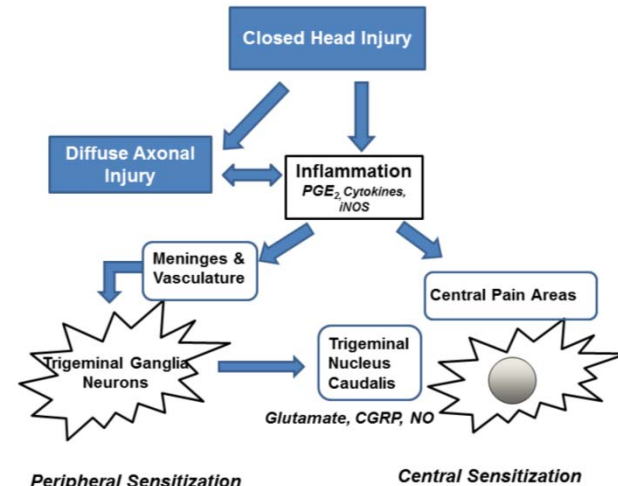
Closed Head Injury

Diffuse Axonal Injury

Inflammation
$PGE_2$ Cytokines, iNOS

Meninges & Vasculature

Central Pain Areas

Trigeminal Ganglia Neurons

Trigeminal Nucleus Caudalis

Glutamate, CGRP, NO

Peripheral Sensitization

Central Sensitization